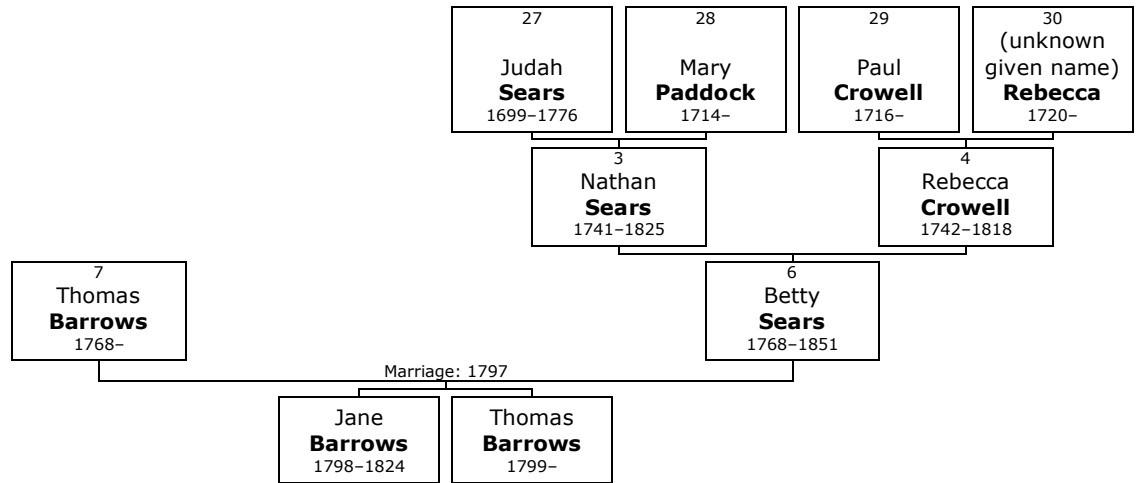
27
Judah
**Sears**
1699–1776

28
Mary
**Paddock**
1714–

29
Paul
**Crowell**
1716–

30
(unknown given name)
**Rebecca**
1720–

3
Nathan
**Sears**
1741–1825

4
Rebecca
**Crowell**
1742–1818

7
Thomas
**Barrows**
1768–

6
Betty
**Sears**
1768–1851

Marriage: 1797

Jane
**Barrows**
1798–1824

Thomas
**Barrows**
1799–